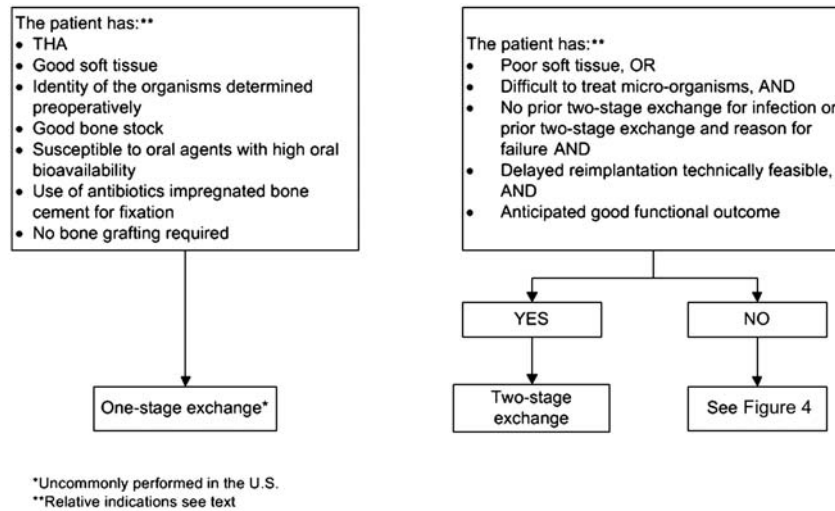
The patient has:**
• THA
• Good soft tissue
• Identity of the organisms determined preoperatively
• Good bone stock
• Susceptible to oral agents with high oral bioavailability
• Use of antibiotics impregnated bone cement for fixation
• No bone grafting required

One-stage exchange*

The patient has:**
• Poor soft tissue, OR
• Difficult to treat micro-organisms, AND
• No prior two-stage exchange for infection or prior two-stage exchange and reason for failure AND
• Delayed reimplantation technically feasible, AND
• Anticipated good functional outcome

YES

NO

Two-stage exchange

See Figure 4

*Uncommonly performed in the U.S.
**Relative indications see text